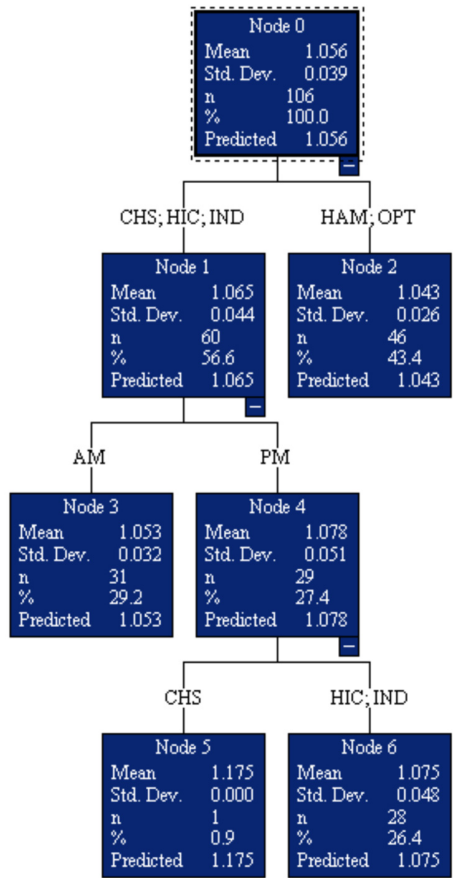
Node 0
| | |
|---|---|
| Mean | 1.056 |
| Std. Dev. | 0.039 |
| n | 106 |
| % | 100.0 |
| Predicted | 1.056 |

CHS; HIC; IND

HAM; OPT

Node 1
| | |
|---|---|
| Mean | 1.065 |
| Std. Dev. | 0.044 |
| n | 60 |
| % | 56.6 |
| Predicted | 1.065 |

Node 2
| | |
|---|---|
| Mean | 1.043 |
| Std. Dev. | 0.026 |
| n | 46 |
| % | 43.4 |
| Predicted | 1.043 |

AM

PM

Node 3
| | |
|---|---|
| Mean | 1.053 |
| Std. Dev. | 0.032 |
| n | 31 |
| % | 29.2 |
| Predicted | 1.053 |

Node 4
| | |
|---|---|
| Mean | 1.078 |
| Std. Dev. | 0.051 |
| n | 29 |
| % | 27.4 |
| Predicted | 1.078 |

CHS

HIC; IND

Node 5
| | |
|---|---|
| Mean | 1.175 |
| Std. Dev. | 0.000 |
| n | 1 |
| % | 0.9 |
| Predicted | 1.175 |

Node 6
| | |
|---|---|
| Mean | 1.075 |
| Std. Dev. | 0.048 |
| n | 28 |
| % | 26.4 |
| Predicted | 1.075 |